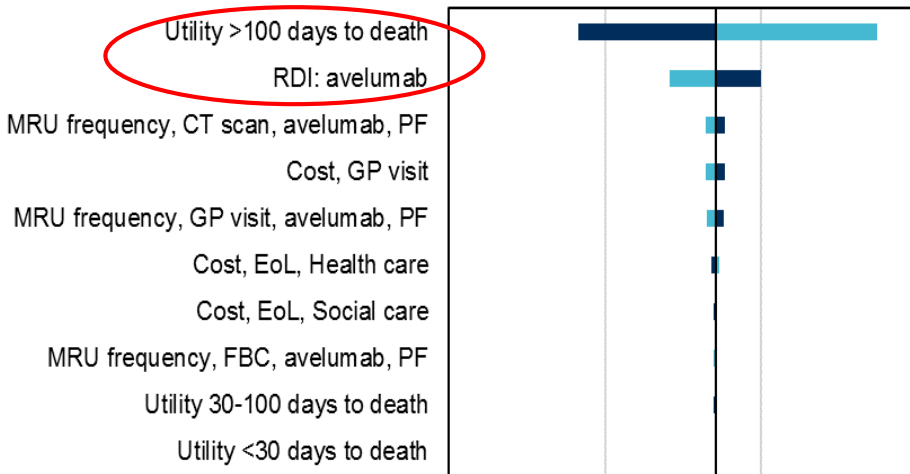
Utility >100 days to death

RDI: avelumab

MRU frequency, CT scan, avelumab, PF

Cost, GP visit

MRU frequency, GP visit, avelumab, PF

Cost, EoL, Health care

Cost, EoL, Social care

MRU frequency, FBC, avelumab, PF

Utility 30-100 days to death

Utility <30 days to death